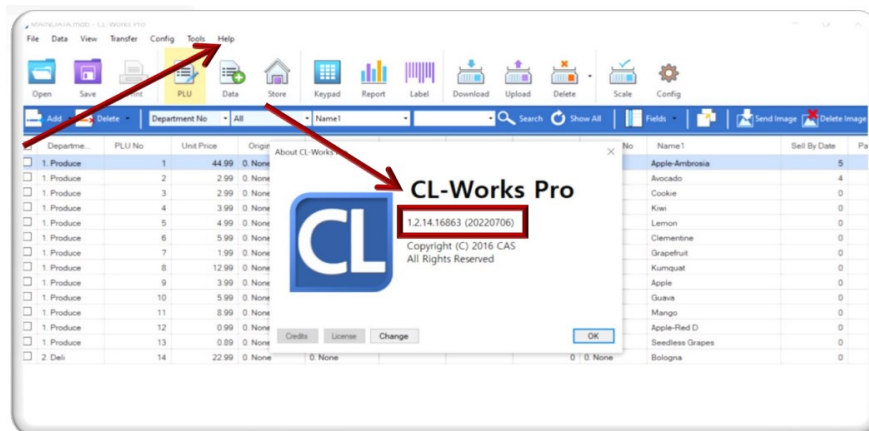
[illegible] - CL-Works Pro

File Data View Transfer Config Tools Help

Open Save Print PLU Data Store Keypad Report Label Download Upload Delete Scale Config

Add Delete Department No All Name1 Search Show All Fields Send Image Delete Image

| Departme... | PLU No | Unit Price | Origi... | | No | Name1 | Sell By Date | Pa |
|---|---|---|---|---|---|---|---|---|
| 1. Produce | 1 | 44.99 | 0. None | | | Apple-Ambrosia | 5 | |
| 1. Produce | 2 | 2.99 | 0. None | | | Avocado | 4 | |
| 1. Produce | 3 | 2.99 | 0. None | | | Cookie | 0 | |
| 1. Produce | 4 | 3.99 | 0. None | | | Kiwi | 0 | |
| 1. Produce | 5 | 4.99 | 0. None | | | Lemon | 0 | |
| 1. Produce | 6 | 5.99 | 0. None | | | Clementine | 0 | |
| 1. Produce | 7 | 1.99 | 0. None | | | Grapefruit | 0 | |
| 1. Produce | 8 | 12.99 | 0. None | | | Kumquat | 0 | |
| 1. Produce | 9 | 3.99 | 0. None | | | Apple | 0 | |
| 1. Produce | 10 | 5.99 | 0. None | | | Guava | 0 | |
| 1. Produce | 11 | 8.99 | 0. None | | | Mango | 0 | |
| 1. Produce | 12 | 0.99 | 0. None | | | Apple-Red D | 0 | |
| 1. Produce | 13 | 0.89 | 0. None | | | Seedless Grapes | 0 | |
| 2. Deli | 14 | 22.99 | 0. None | 0. None | 0 | 0. None | Bologna | 0 | |

About CL-Works

CL

CL-Works Pro

1.2.14.16863 (20220706)

Copyright (C) 2016 CAS
All Rights Reserved

Credits License Change OK